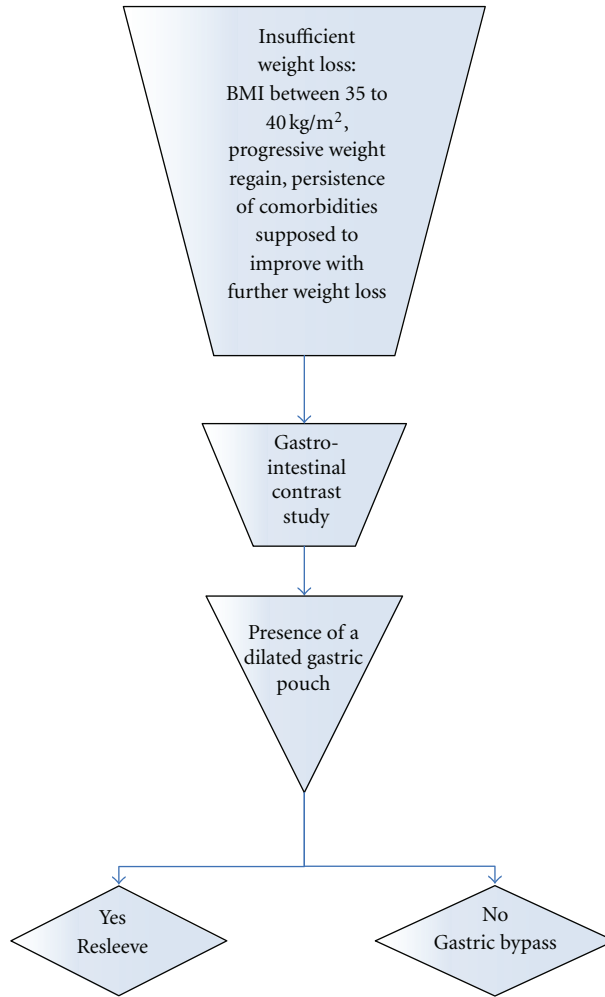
Insufficient weight loss: BMI between 35 to 40 kg/m$^2$, progressive weight regain, persistence of comorbidities supposed to improve with further weight loss

Gastro-intestinal contrast study

Presence of a dilated gastric pouch

Yes
Resleeve

No
Gastric bypass